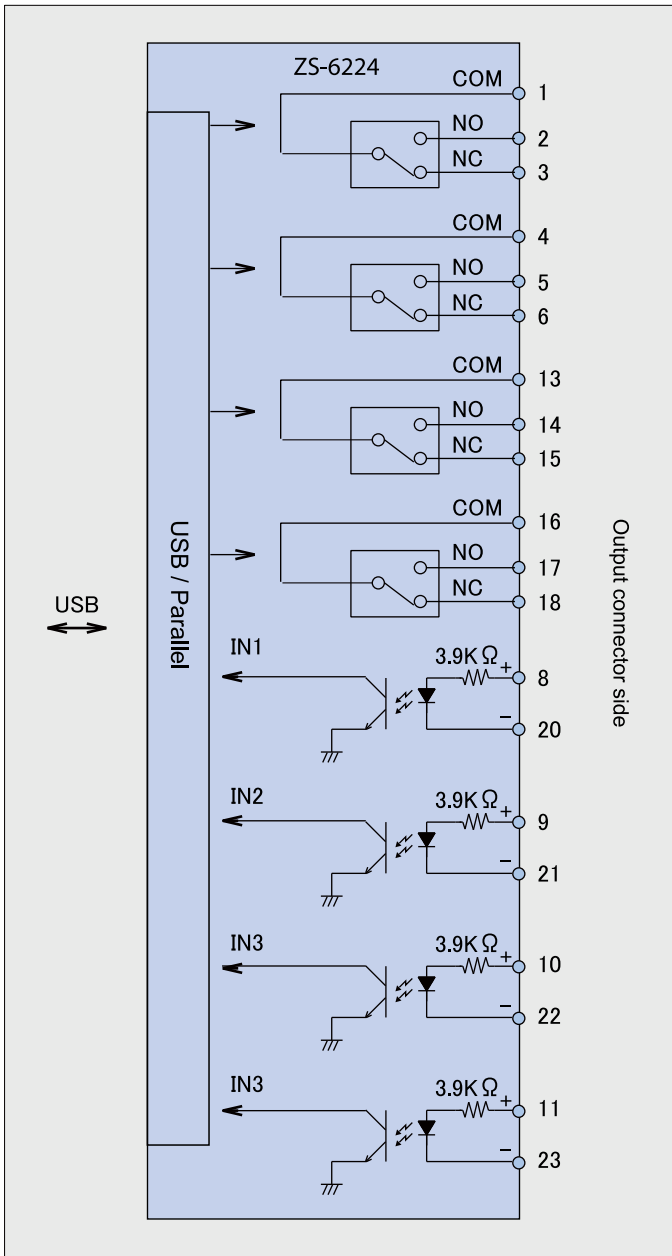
ZS-6224

COM 1
NO 2
NC 3

COM 4
NO 5
NC 6

COM 13
NO 14
NC 15

COM 16
NO 17
NC 18

USB

USB / Parallel

IN1
3.9K $\Omega$
+ 8
− 20

IN2
3.9K $\Omega$
+ 9
− 21

IN3
3.9K $\Omega$
+ 10
− 22

IN3
3.9K $\Omega$
+ 11
− 23

Output connector side